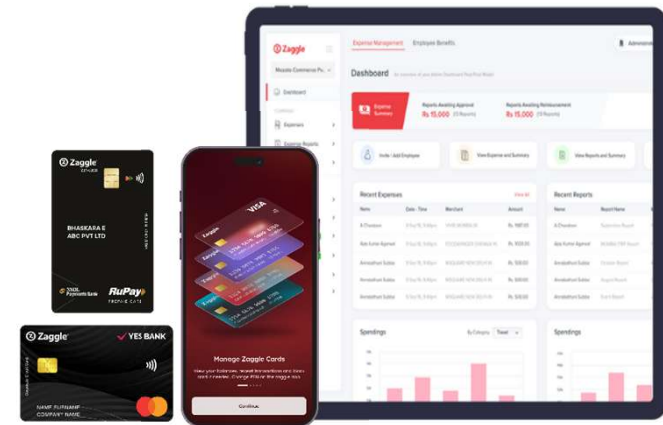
Zaggle

Expense Management
Employee Benefits
Administrator

Mosaic Commerce Pv...
Dashboard
Expenses
Expense Reports

Dashboard

Expense Summary
Reports Awaiting Approval
Rs 15,000
Reports Awaiting Reimbursement
Rs 15,000

Invite / Add Employee
View Expense and Summary
View Reports and Summary

Recent Expenses
View All
Name
Date, Time
Merchant
Amount
R Chandran
Ajay Kumar Agarwal
Amitabhan Sabu
Amitabhan Sabu
Amitabhan Sabu
Rs. 1687.00

Recent Reports
Name
Report Name

Spendings
By Category
Travel

Spendings

Zaggle
BHASKARA E
ABC PVT LTD
YES BANK
RuPay
PREPAID CARD

VISA
Zaggle
Manage Zaggle Cards
Continue

Zaggle
YES BANK
NAME SURNAME
COMPANY NAME